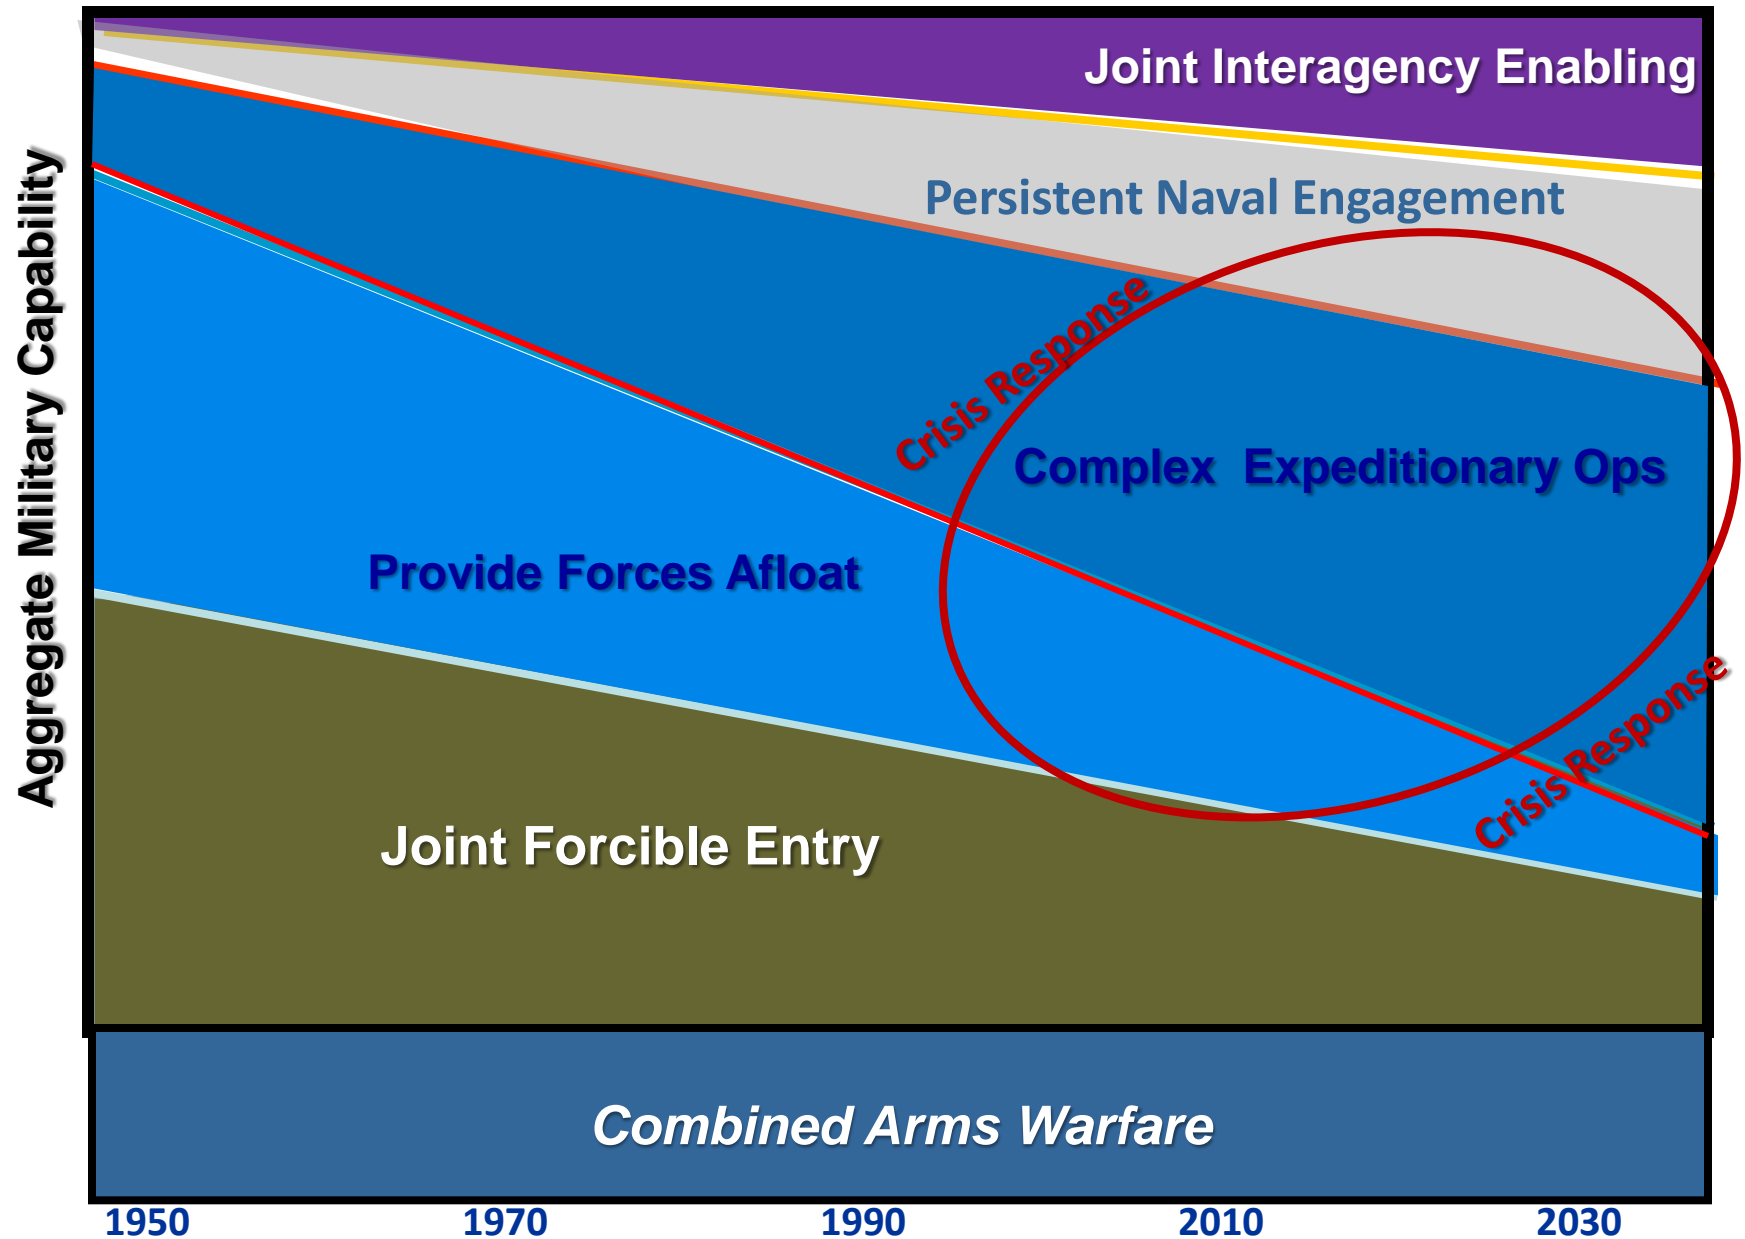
Aggregate Military Capability

Joint Interagency Enabling

Persistent Naval Engagement

Crisis Response

Complex Expeditionary Ops

Provide Forces Afloat

Crisis Response

Joint Forcible Entry

Combined Arms Warfare

1950 1970 1990 2010 2030